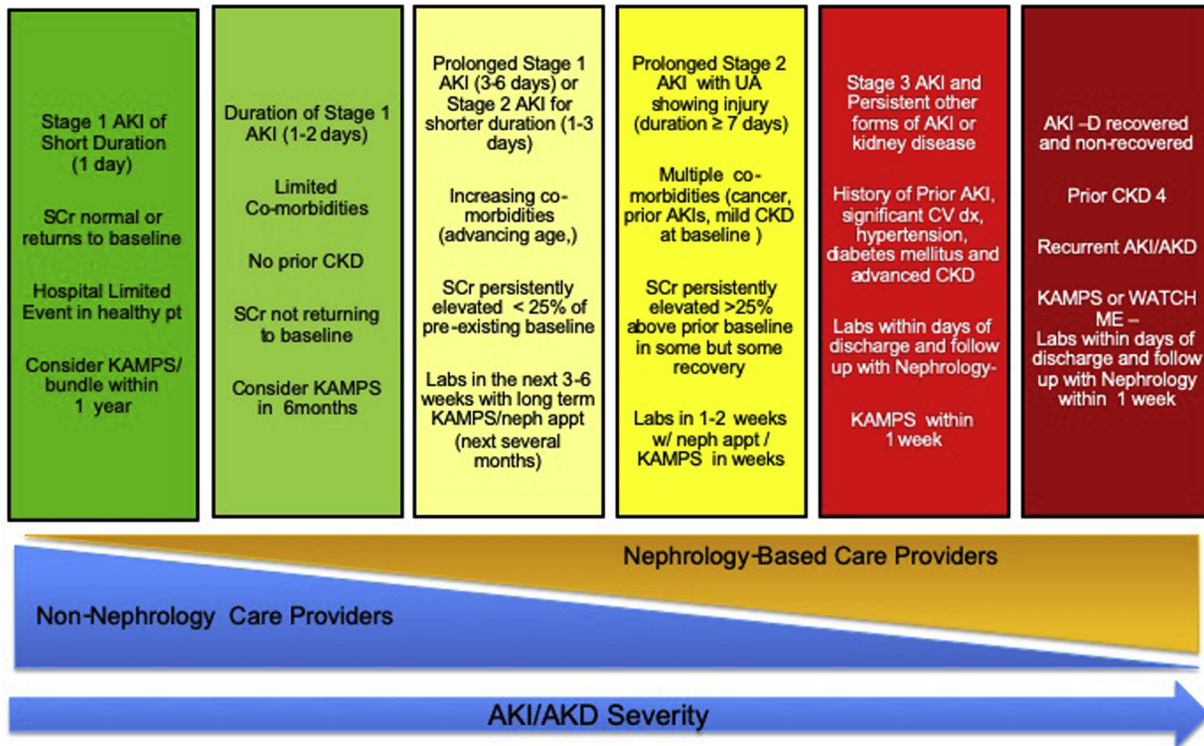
Stage 1 AKI of Short Duration (1 day)

SCr normal or returns to baseline

Hospital Limited Event in healthy pt

Consider KAMPS/ bundle within 1 year

Duration of Stage 1 AKI (1-2 days)

Limited Co-morbidities

No prior CKD

SCr not returning to baseline

Consider KAMPS in 6months

Prolonged Stage 1 AKI (3-6 days) or Stage 2 AKI for shorter duration (1-3 days)

Increasing co-morbidities (advancing age,)

SCr persistently elevated < 25% of pre-existing baseline

Labs in the next 3-6 weeks with long term KAMPS/neph appt (next several months)

Prolonged Stage 2 AKI with UA showing injury (duration ≥ 7 days)

Multiple co-morbidities (cancer, prior AKIs, mild CKD at baseline )

SCr persistently elevated >25% above prior baseline in some but some recovery

Labs in 1-2 weeks w/ neph appt / KAMPS in weeks

Stage 3 AKI and Persistent other forms of AKI or kidney disease

History of Prior AKI, significant CV dx, hypertension, diabetes mellitus and advanced CKD

Labs within days of discharge and follow up with Nephrology-

KAMPS within 1 week

AKI –D recovered and non-recovered

Prior CKD 4

Recurrent AKI/AKD

KAMPS or WATCH ME – Labs within days of discharge and follow up with Nephrology within 1 week

Nephrology-Based Care Providers

Non-Nephrology Care Providers

AKI/AKD Severity